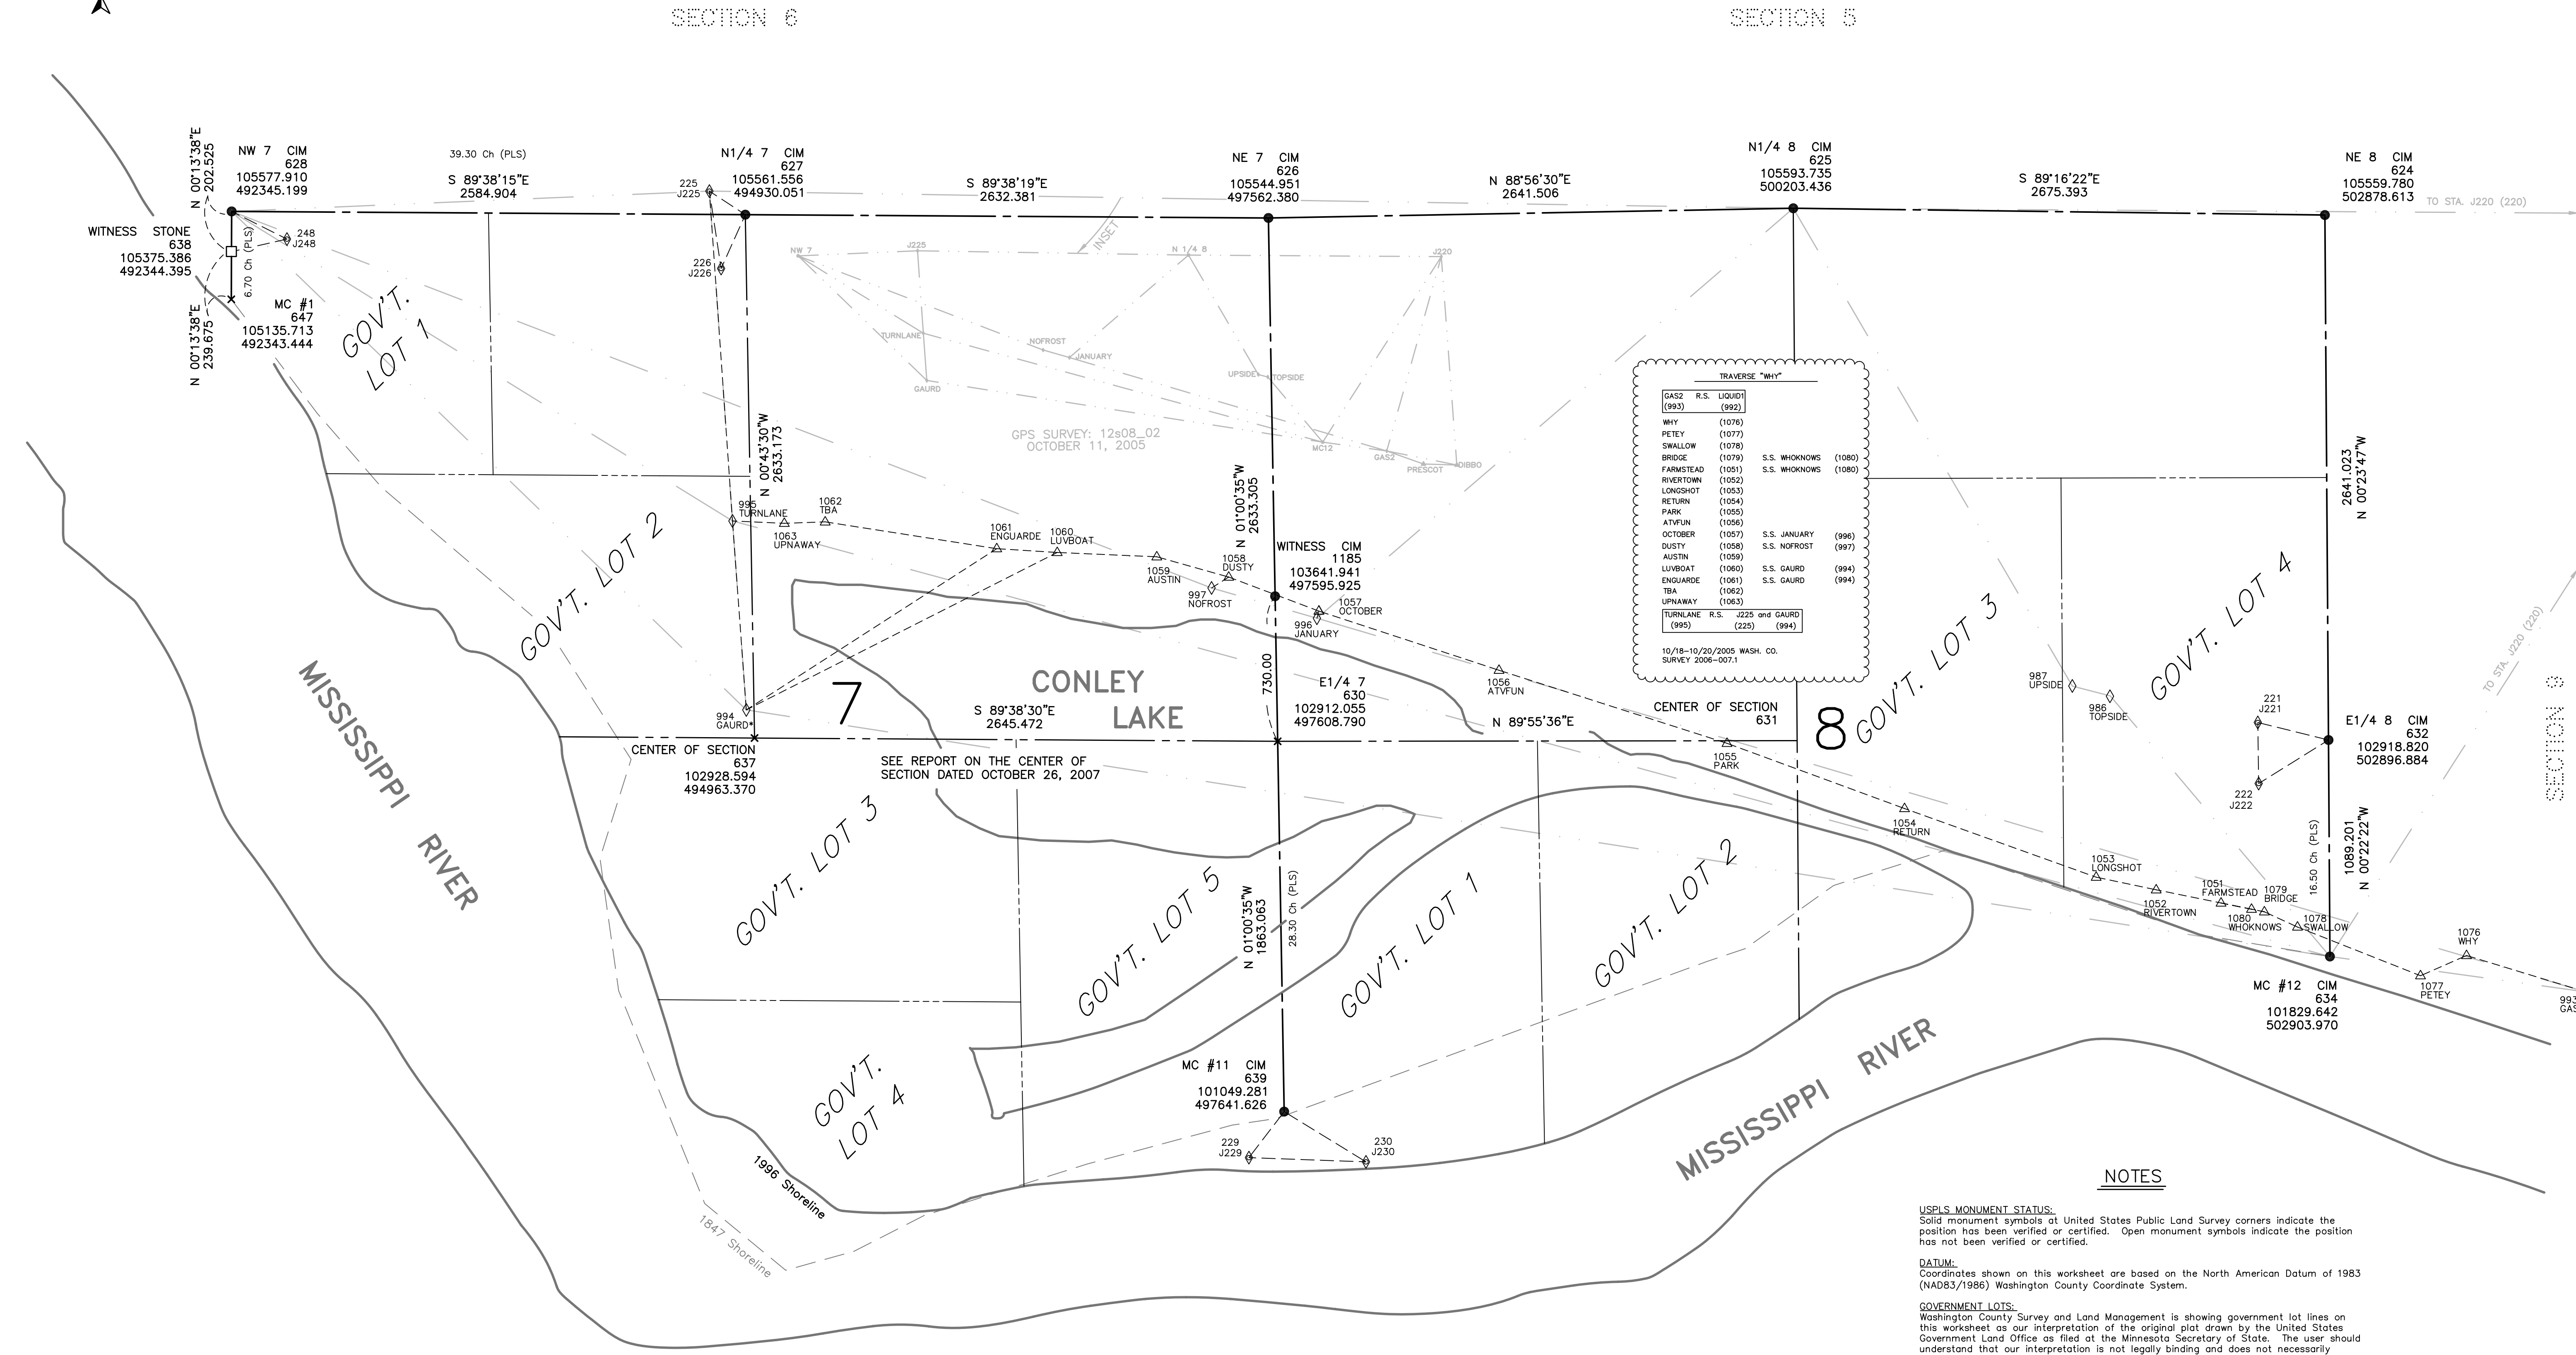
SECTION 6

SECTION 5

N 00°13'38"E
202.525

NW 7 CIM
628
105577.910
492345.199

39.30 Ch (PLS)

S 89°38'15"E
2584.904

225
J225

N1/4 7 CIM
627
105561.556
494930.051

S 89°38'19"E
2632.381

NE 7 CIM
626
105544.951
497562.380

N 88°56'30"E
2641.506

N1/4 8 CIM
625
105593.735
500203.436

S 89°16'22"E
2675.393

NE 8 CIM
624
105559.780
502878.613

TO STA. J220 (220)

WITNESS STONE
638
105375.386
492344.395

248
J248

6.70 Ch (PLS)

226
J226

MC #1
647
105135.713
492343.444

N 00°13'38"E
239.675

GOV'T. LOT 1

NW 7
J225
INSET
N 1/4 8
J220
TURNLANE
NOFROST
JANUARY
GAURD
UPSIDE
TOPSIDE
GPS SURVEY: 12s08_02
OCTOBER 11, 2005
MC12
GAS2
PRESCOT
DIBBO

N 00°43'30"W
2633.173

N 01°00'35"W
2633.305

TRAVERSE "WHY"

| GAS2 | R.S. | LIQUID1 |
|---|---|---|
| (993) | | (992) |

| | | | |
|---|---|---|---|
| WHY | (1076) | | |
| PETEY | (1077) | | |
| SWALLOW | (1078) | | |
| BRIDGE | (1079) | S.S. WHOKNOWS | (1080) |
| FARMSTEAD | (1051) | S.S. WHOKNOWS | (1080) |
| RIVERTOWN | (1052) | | |
| LONGSHOT | (1053) | | |
| RETURN | (1054) | | |
| PARK | (1055) | | |
| ATVFUN | (1056) | | |
| OCTOBER | (1057) | S.S. JANUARY | (996) |
| DUSTY | (1058) | S.S. NOFROST | (997) |
| AUSTIN | (1059) | | |
| LUVBOAT | (1060) | S.S. GAURD | (994) |
| ENGUARDE | (1061) | S.S. GAURD | (994) |
| TBA | (1062) | | |
| UPNAWAY | (1063) | | |

| TURNLANE | R.S. | J225 and GAURD |
|---|---|---|
| (995) | | (225) (994) |

10/18–10/20/2005 WASH. CO.
SURVEY 2006–007.1

2641.023
N 00°23'47"W

GOV'T. LOT 2

995
TURNLANE
1062
TBA
1063
UPNAWAY
1061
ENGUARDE
1060
LUVBOAT
1059
AUSTIN
1058
DUSTY
997
NOFROST

WITNESS CIM
1185
103641.941
497595.925

1057
OCTOBER
996
JANUARY

GOV'T. LOT 4
GOV'T. LOT 3

CONLEY
LAKE

730.00

E1/4 7
630
102912.055
497608.790

1056
ATVFUN

994
GAURD

7

S 89°38'30"E
2645.472

N 89°55'36"E

CENTER OF SECTION
631

8

987
UPSIDE
986
TOPSIDE

221
J221

E1/4 8 CIM
632
102918.820
502896.884

TO STA. J220 (220)

SECTION 9

CENTER OF SECTION
637
102928.594
494963.370

SEE REPORT ON THE CENTER OF
SECTION DATED OCTOBER 26, 2007

1055
PARK

222
J222

MISSISSIPPI RIVER

GOV'T. LOT 3

1054
RETURN

16.50 Ch (PLS)
1089.201
N 00°22'22"W

GOV'T. LOT 5

N 01°00'35"W
1863.063

28.30 Ch (PLS)

GOV'T. LOT 1

GOV'T. LOT 2

1053
LONGSHOT
1051
FARMSTEAD
1079
BRIDGE
1052
RIVERTOWN
1080
WHOKNOWS
1078
SWALLOW
1076
WHY
1077
PETEY
993
GAS

GOV'T. LOT 4

MC #11 CIM
639
101049.281
497641.626

MC #12 CIM
634
101829.642
502903.970

229
J229
230
J230

MISSISSIPPI RIVER

1996 Shoreline
1847 Shoreline

NOTES

USPLS MONUMENT STATUS:
Solid monument symbols at United States Public Land Survey corners indicate the position has been verified or certified. Open monument symbols indicate the position has not been verified or certified.

DATUM:
Coordinates shown on this worksheet are based on the North American Datum of 1983 (NAD83/1986) Washington County Coordinate System.

GOVERNMENT LOTS:
Washington County Survey and Land Management is showing government lot lines on this worksheet as our interpretation of the original plat drawn by the United States Government Land Office as filed at the Minnesota Secretary of State. The user should understand that our interpretation is not legally binding and does not necessarily